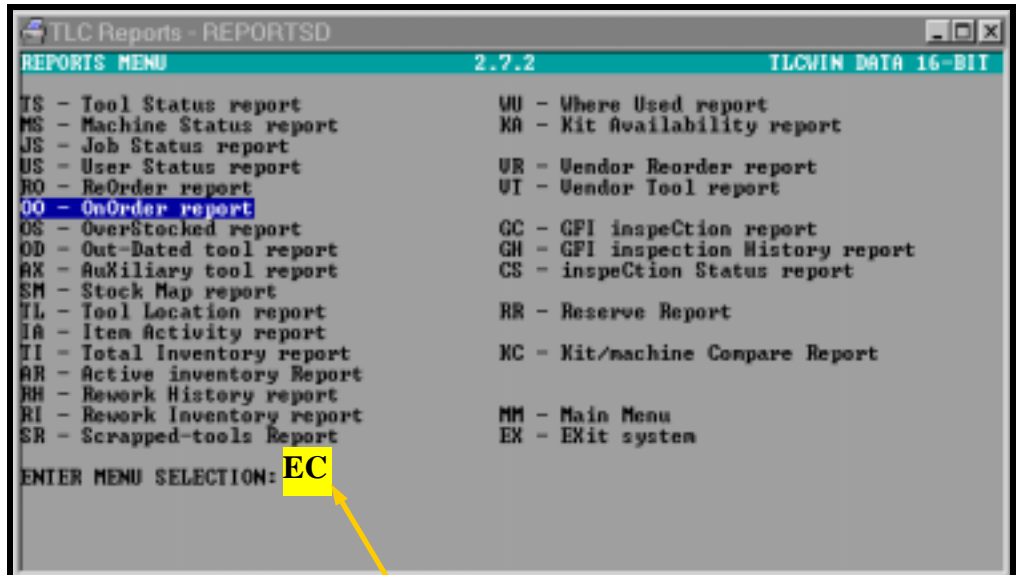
TLC Reports - REPORTSD

REPORTS MENU 2.7.2 TLCWIN DATA 16-BIT

TS - Tool Status report
MS - Machine Status report
JS - Job Status report
US - User Status report
RO - ReOrder report
OO - OnOrder report
OS - OverStocked report
OD - Out-Dated tool report
AX - AuXiliary tool report
SM - Stock Map report
TL - Tool Location report
IA - Item Activity report
TI - Total Inventory report
AR - Active inventory Report
RH - Rework History report
RI - Rework Inventory report
SR - Scrapped-tools Report

WU - Where Used report
KA - Kit Availability report
VR - Vendor Reorder report
VT - Vendor Tool report
GC - GFI inspeCtion report
GH - GFI inspection History report
CS - inspeCtion Status report
RR - Reserve Report
KC - Kit/machine Compare Report
MM - Main Menu
EX - EXit system

ENTER MENU SELECTION: EC